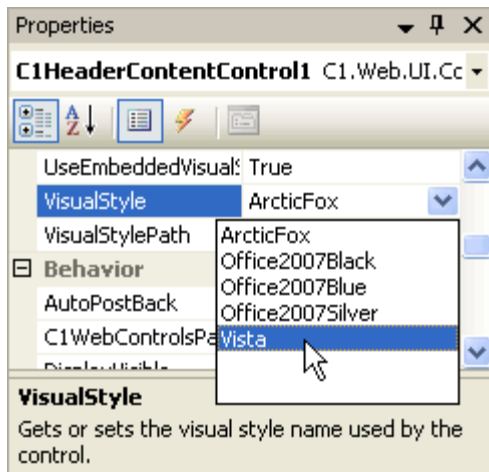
Properties

C1HeaderContentControl1 C1.Web.UI.Cc

UseEmbeddedVisualS True
VisualStyle ArcticFox
VisualStylePath
⊟ Behavior
AutoPostBack
C1WebControlsPa
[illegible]

ArcticFox
Office2007Black
Office2007Blue
Office2007Silver
Vista

VisualStyle
Gets or sets the visual style name used by the control.